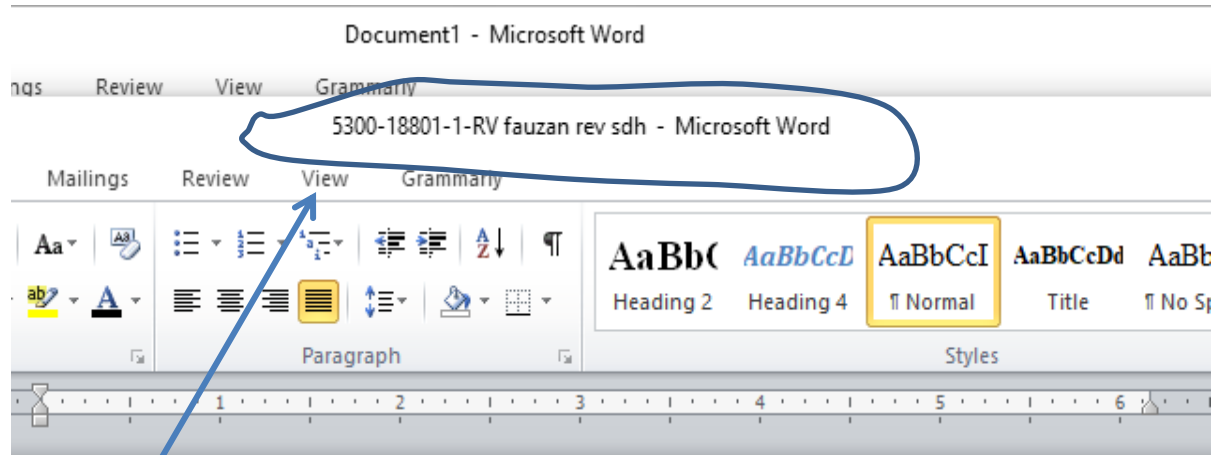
Document1 - Microsoft Word

ngs Review View Grammarly

5300-18801-1-RV fauzan rev sdh - Microsoft Word

Mailings Review View Grammarly

Aa

AaBb( AaBbCcD AaBbCcI AaBbCcDd AaBb

Heading 2 Heading 4 ¶ Normal Title ¶ No Sp

Paragraph Styles

1 2 3 4 5 6